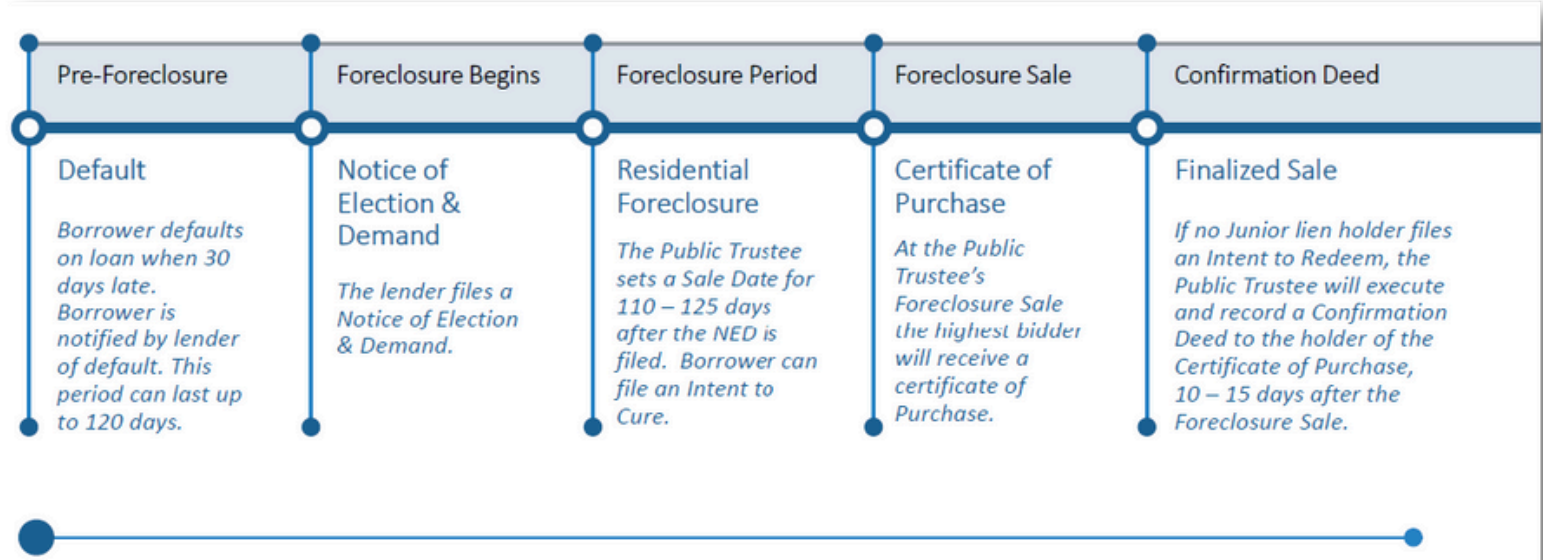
Pre-Foreclosure

Default

Borrower defaults on loan when 30 days late. Borrower is notified by lender of default. This period can last up to 120 days.

Foreclosure Begins

Notice of Election & Demand

The lender files a Notice of Election & Demand.

Foreclosure Period

Residential Foreclosure

The Public Trustee sets a Sale Date for 110 – 125 days after the NED is filed. Borrower can file an Intent to Cure.

Foreclosure Sale

Certificate of Purchase

At the Public Trustee's Foreclosure Sale the highest bidder will receive a certificate of Purchase.

Confirmation Deed

Finalized Sale

If no Junior lien holder files an Intent to Redeem, the Public Trustee will execute and record a Confirmation Deed to the holder of the Certificate of Purchase, 10 – 15 days after the Foreclosure Sale.